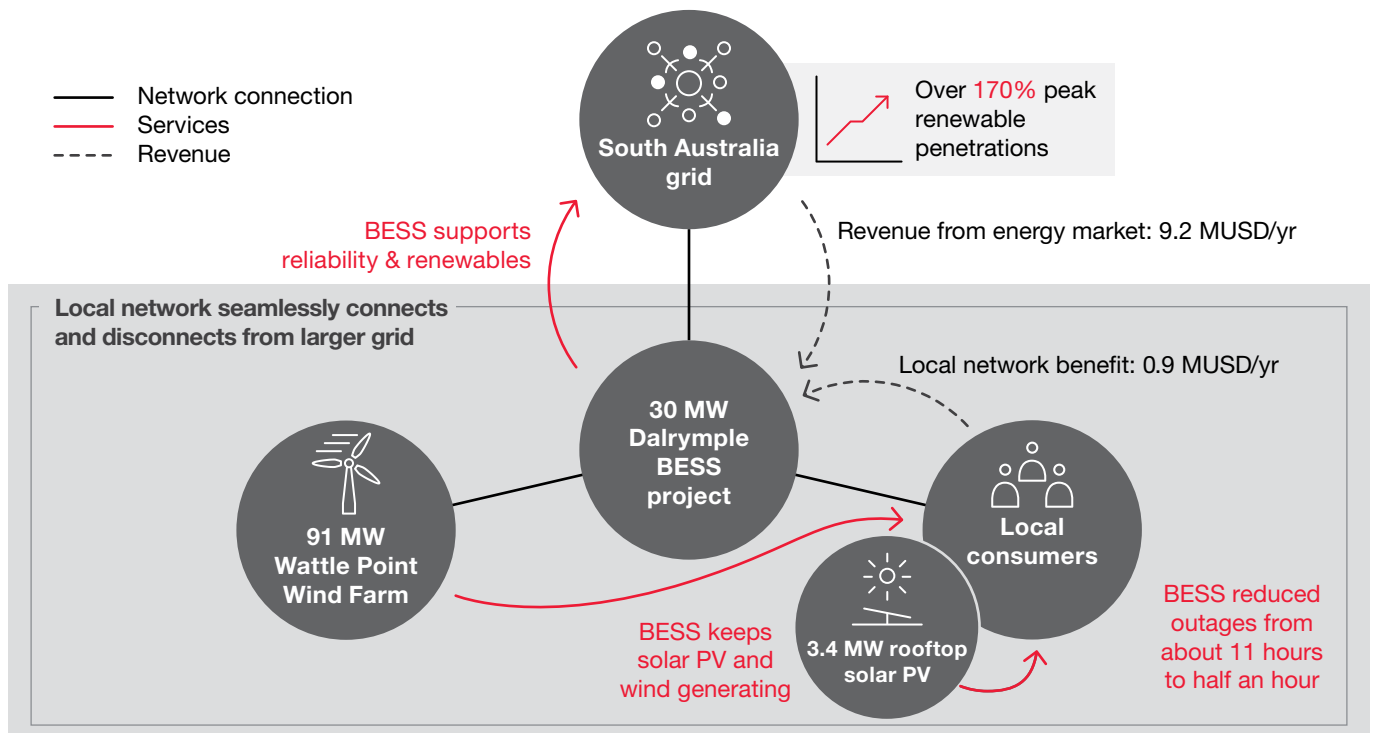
Network connection
Services
Revenue

South Australia grid

Over 170% peak renewable penetrations

BESS supports reliability & renewables

Revenue from energy market: 9.2 MUSD/yr

Local network seamlessly connects and disconnects from larger grid

Local network benefit: 0.9 MUSD/yr

30 MW Dalrymple BESS project

91 MW Wattle Point Wind Farm

Local consumers

3.4 MW rooftop solar PV

BESS keeps solar PV and wind generating

BESS reduced outages from about 11 hours to half an hour